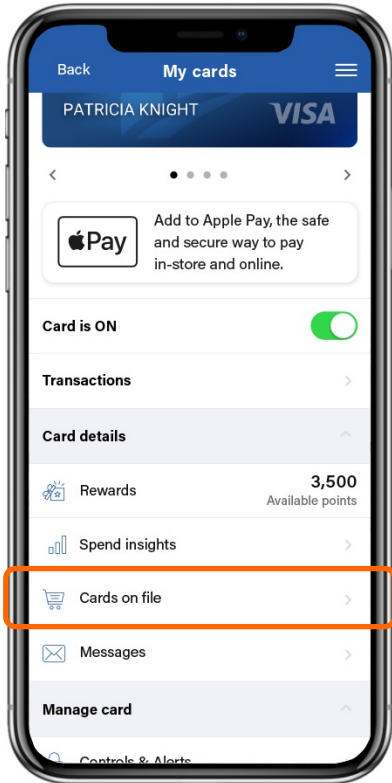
Back
My cards

PATRICIA KNIGHT
VISA

Pay
Add to Apple Pay, the safe and secure way to pay in-store and online.

Card is ON

Transactions

Card details

Rewards
3,500
Available points

Spend insights

Cards on file

Messages

Manage card

Controls & Alerts